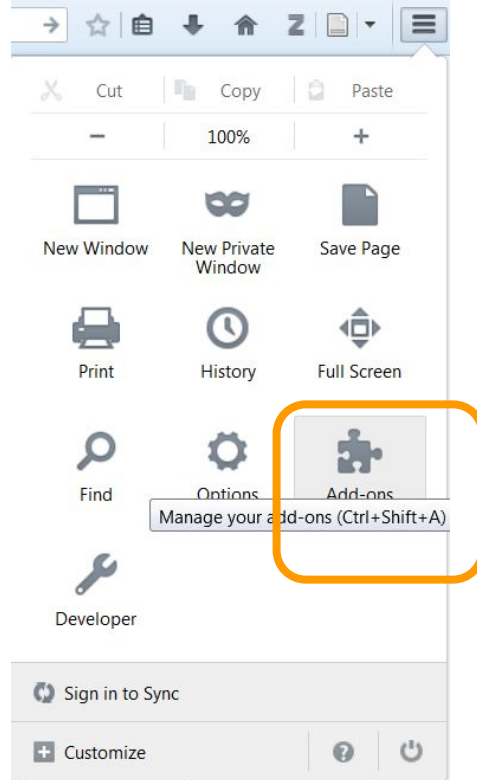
Z

Cut | Copy | Paste

− | 100% | +

New Window

New Private Window

Save Page

Print

History

Full Screen

Find

Options

Add-ons

Manage your add-ons (Ctrl+Shift+A)

Developer

Sign in to Sync

Customize